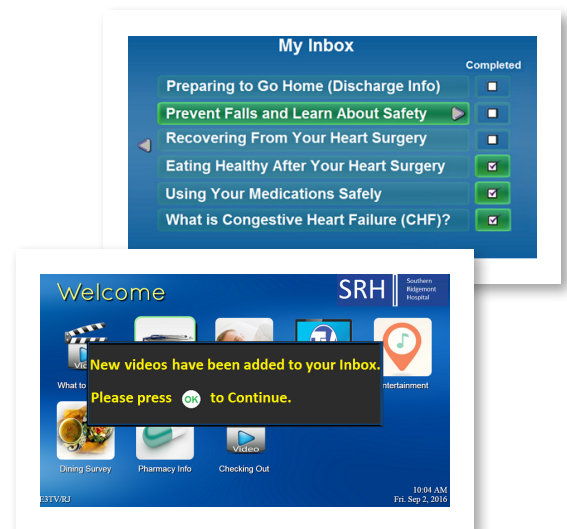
My Inbox

Completed

Preparing to Go Home (Discharge Info)

Prevent Falls and Learn About Safety

Recovering From Your Heart Surgery

Eating Healthy After Your Heart Surgery

Using Your Medications Safely

What is Congestive Heart Failure (CHF)?

Welcome

SRH Southern Ridgemont Hospital

Vi

What to

New videos have been added to your Inbox.

Please press OK to Continue.

Entertainment

Dining Survey

Pharmacy Info

Video

Checking Out

E3TV/RJ

10:04 AM
Fri. Sep 2, 2016